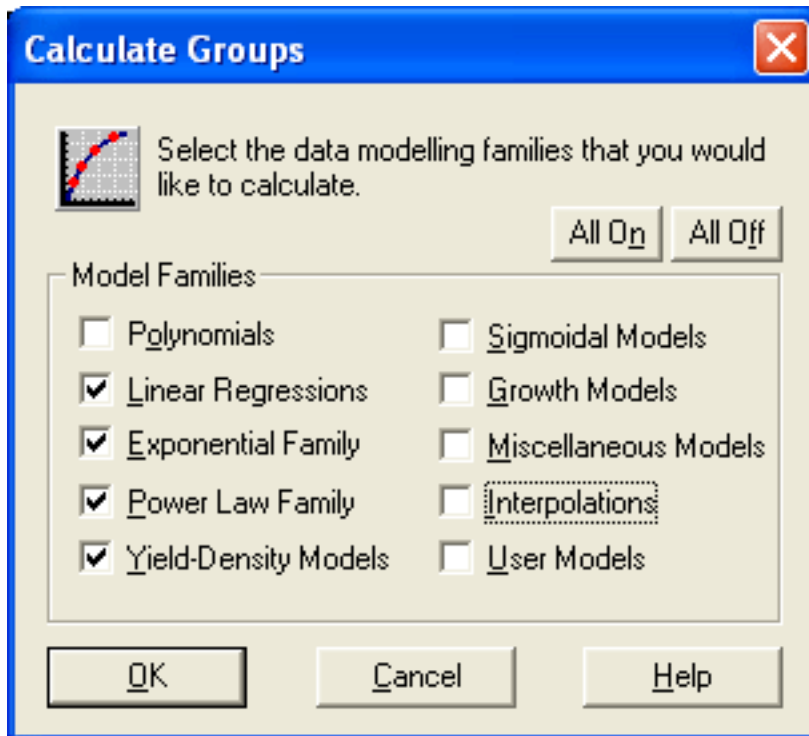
Calculate Groups

Select the data modelling families that you would like to calculate.

All On
All Off

Model Families

Polynomials
Linear Regressions
Exponential Family
Power Law Family
Yield-Density Models

Sigmoidal Models
Growth Models
Miscellaneous Models
Interpolations
User Models

OK
Cancel
Help